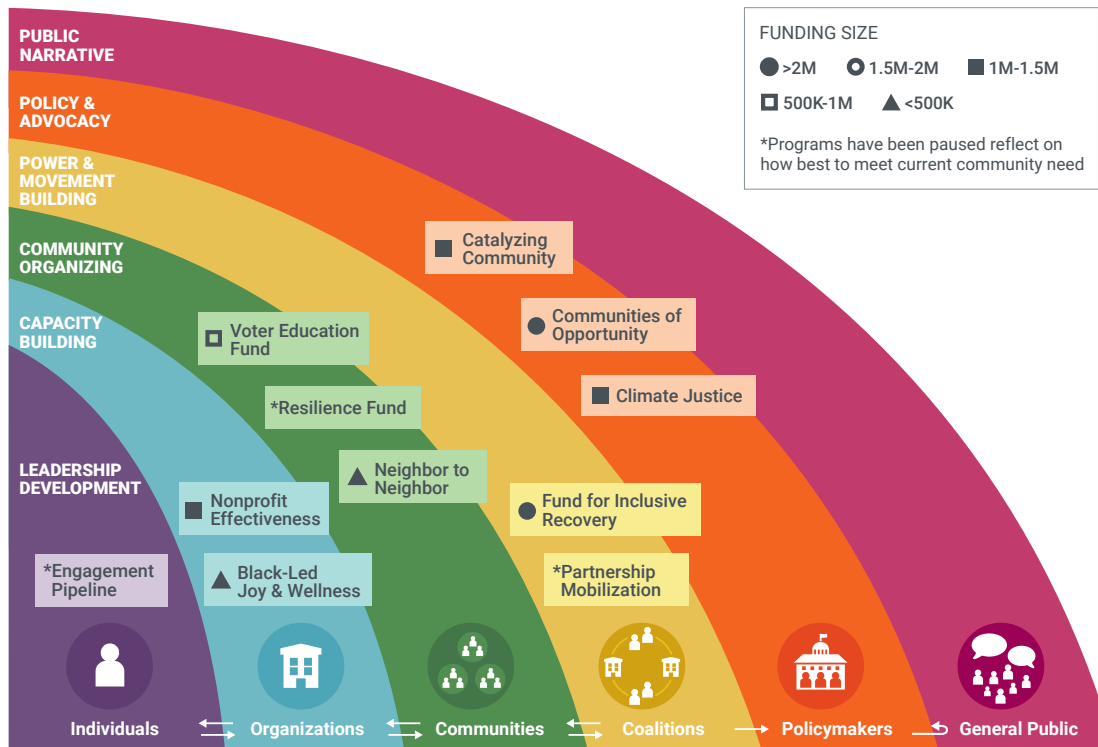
PUBLIC NARRATIVE

POLICY & ADVOCACY

POWER & MOVEMENT BUILDING

COMMUNITY ORGANIZING

CAPACITY BUILDING

LEADERSHIP DEVELOPMENT

FUNDING SIZE

>2M 1.5M-2M 1M-1.5M

500K-1M <500K

*Programs have been paused reflect on how best to meet current community need

Catalyzing Community

Communities of Opportunity

Climate Justice

Voter Education Fund

*Resilience Fund

Neighbor to Neighbor

Fund for Inclusive Recovery

Nonprofit Effectiveness

Black-Led Joy & Wellness

*Engagement Pipeline

*Partnership Mobilization

Individuals Organizations Communities Coalitions Policymakers General Public